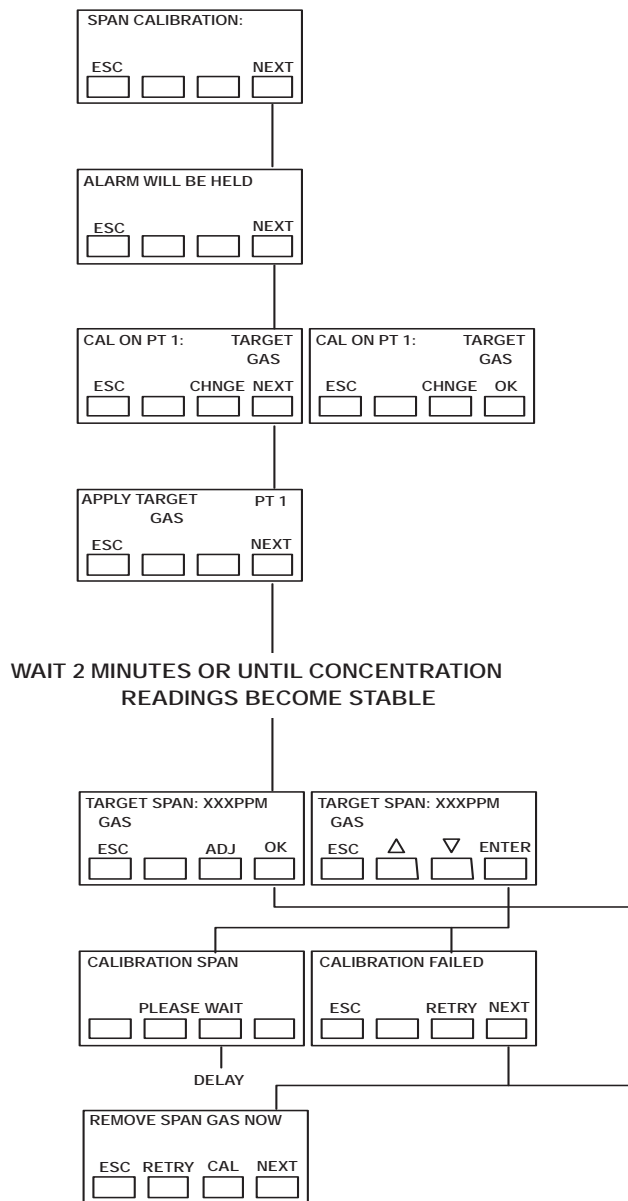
SPAN CALIBRATION:
ESC NEXT

ALARM WILL BE HELD
ESC NEXT

CAL ON PT 1: TARGET GAS
ESC CHNGE NEXT

CAL ON PT 1: TARGET GAS
ESC CHNGE OK

APPLY TARGET GAS PT 1
ESC NEXT

WAIT 2 MINUTES OR UNTIL CONCENTRATION READINGS BECOME STABLE

TARGET SPAN: XXXPPM GAS
ESC ADJ OK

TARGET SPAN: XXXPPM GAS
ESC $\triangle$ $\nabla$ ENTER

CALIBRATION SPAN
PLEASE WAIT

DELAY

CALIBRATION FAILED
ESC RETRY NEXT

REMOVE SPAN GAS NOW
ESC RETRY CAL NEXT